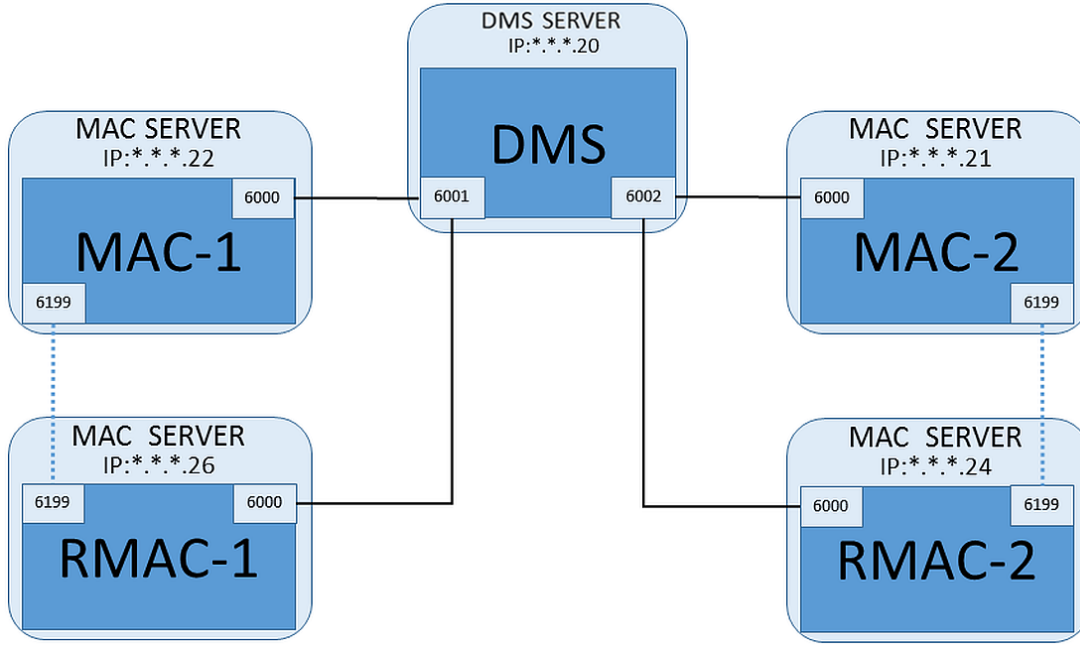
DMS SERVER
IP:*.*.*.20

DMS

6001

6002

MAC SERVER
IP:*.*.*.22

6000

MAC-1

6199

MAC SERVER
IP:*.*.*.21

6000

MAC-2

6199

MAC SERVER
IP:*.*.*.26

6199

6000

RMAC-1

MAC SERVER
IP:*.*.*.24

6000

6199

RMAC-2